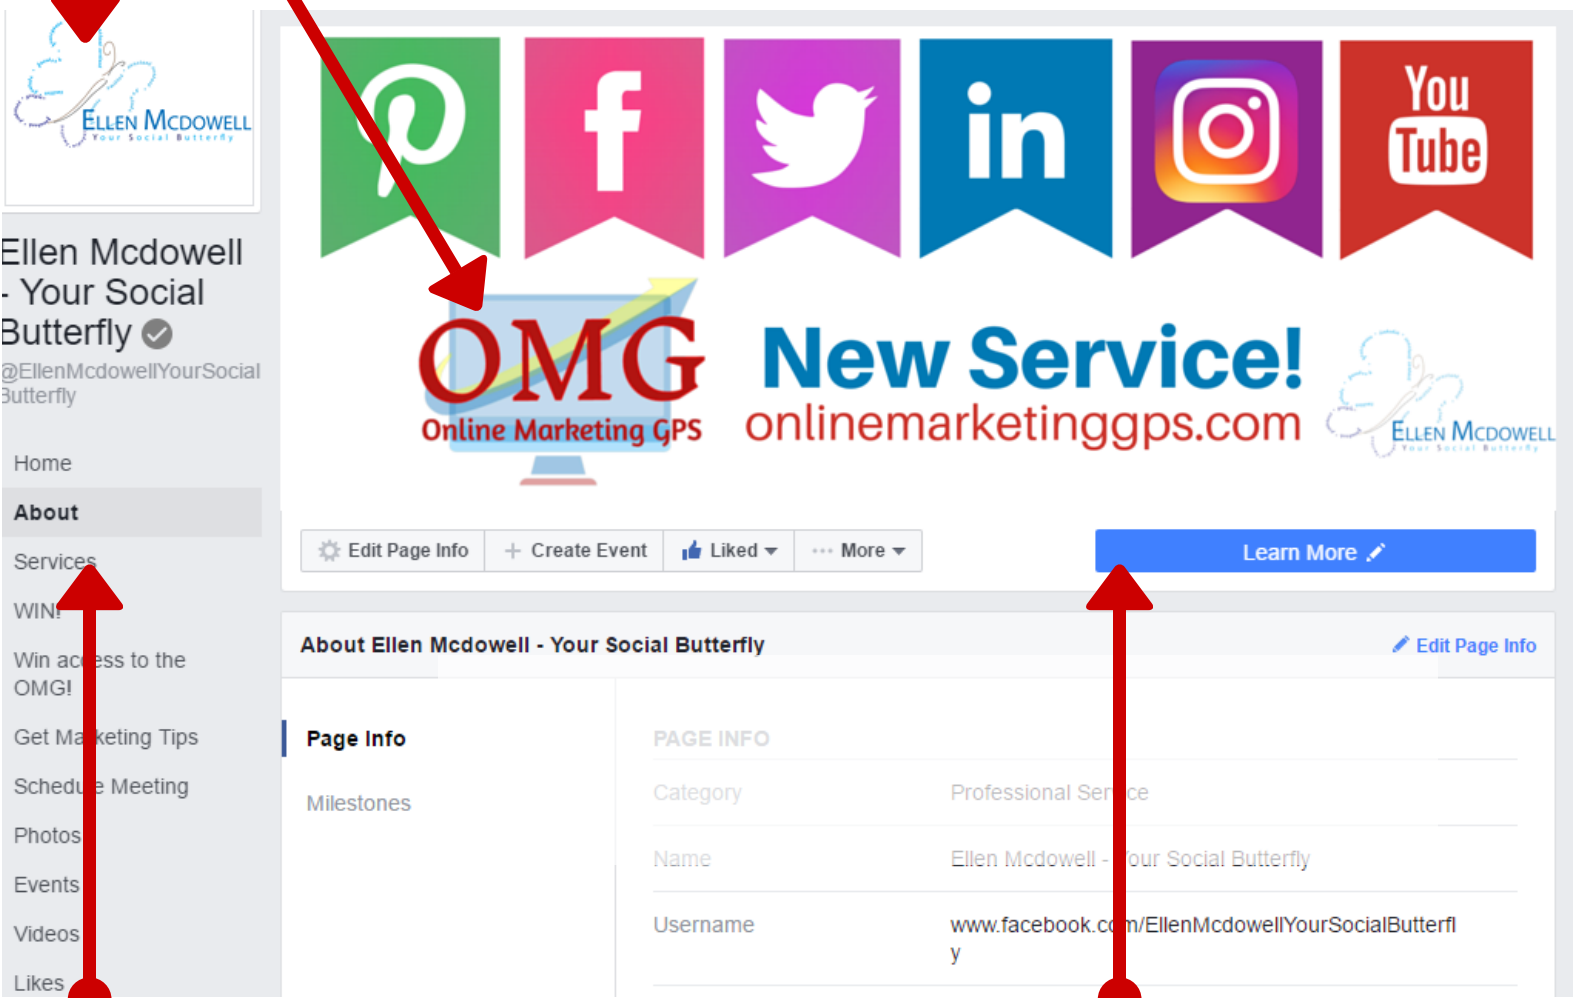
ELLEN MCDOWELL
Your Social Butterfly

Ellen Mcdowell - Your Social Butterfly
@EllenMcdowellYourSocialButterfly

Home
About
Services
WIN!
Win access to the OMG!
Get Marketing Tips
Schedule Meeting
Photos
Events
Videos
Likes

You Tube

OMG
Online Marketing GPS
New Service!
onlinemarketinggps.com
ELLEN MCDOWELL
Your Social Butterfly

Edit Page Info
Create Event
Liked
More
Learn More

About Ellen Mcdowell - Your Social Butterfly
Edit Page Info

Page Info
Milestones

PAGE INFO
| | |
|---|---|
| Category | Professional Service |
| Name | Ellen Mcdowell - Your Social Butterfly |
| Username | www.facebook.com/EllenMcdowellYourSocialButterfly |